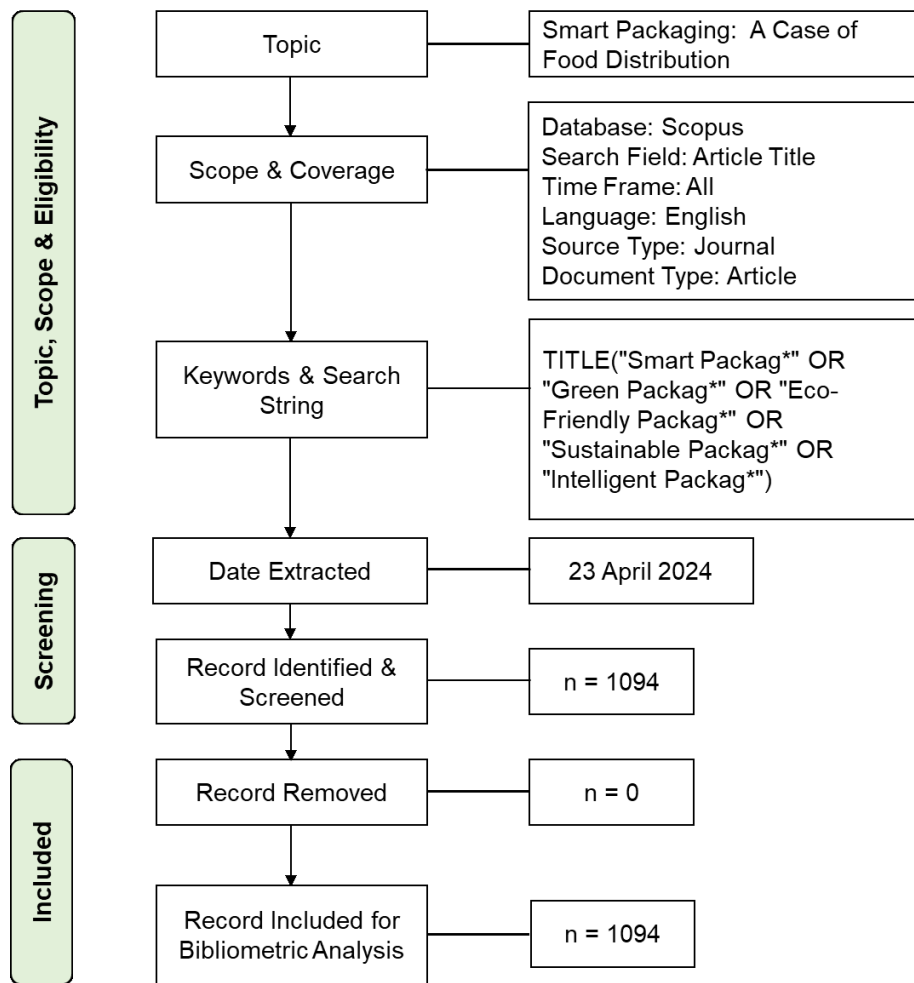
Topic, Scope & Eligibility

Topic

Smart Packaging: A Case of Food Distribution

Scope & Coverage

Database: Scopus
Search Field: Article Title
Time Frame: All
Language: English
Source Type: Journal
Document Type: Article

Keywords & Search String

TITLE("Smart Packag*" OR "Green Packag*" OR "Eco-Friendly Packag*" OR "Sustainable Packag*" OR "Intelligent Packag*")

Screening

Date Extracted

23 April 2024

Record Identified & Screened

n = 1094

Included

Record Removed

n = 0

Record Included for Bibliometric Analysis

n = 1094